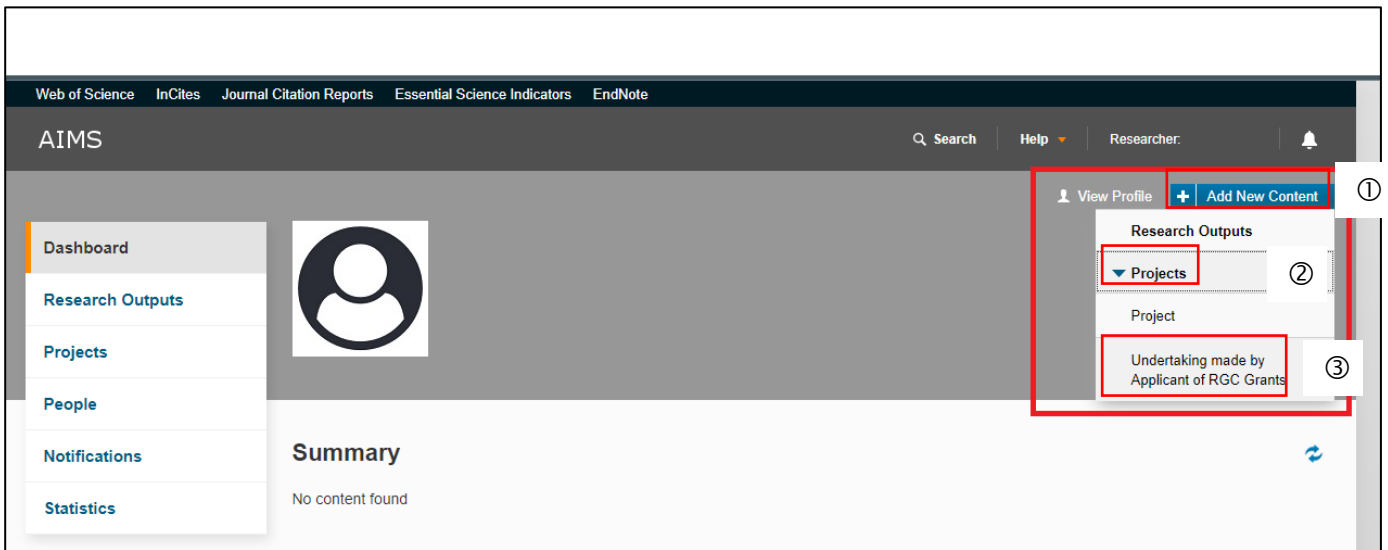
Web of Science InCites Journal Citation Reports Essential Science Indicators EndNote

AIMS

Search Help Researcher:

View Profile + Add New Content ①

Research Outputs

Projects ②

Project

Undertaking made by Applicant of RGC Grants ③

Dashboard

Research Outputs

Projects

People

Notifications

Statistics

Summary

No content found